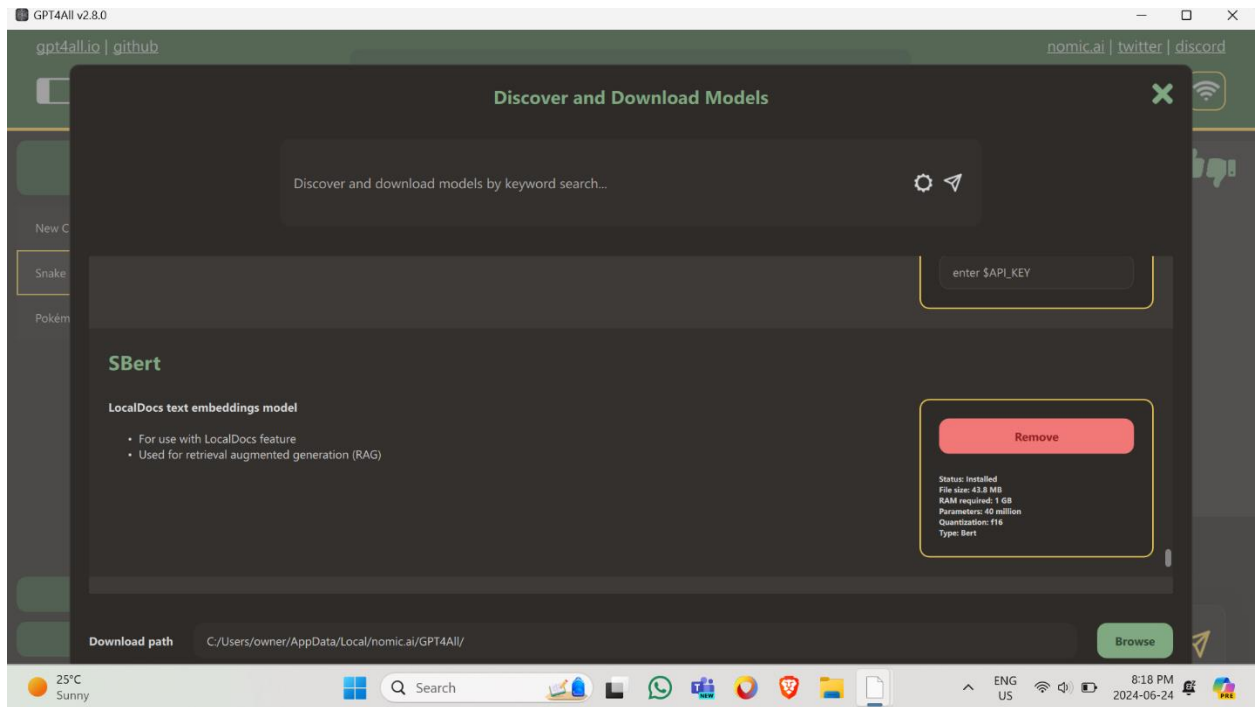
GPT4All v2.8.0

gpt4all.io | github

nomic.ai | twitter | discord

Discover and Download Models

Discover and download models by keyword search...

New C

Snake

Pokém

enter $API_KEY

SBert

LocalDocs text embeddings model

• For use with LocalDocs feature
• Used for retrieval augmented generation (RAG)

Remove

Status: Installed
File size: 43.8 MB
RAM required: 1 GB
Parameters: 40 million
Quantization: f16
Type: Bert

Download path

C:/Users/owner/AppData/Local/nomic.ai/GPT4All/

Browse

25°C
Sunny

Search

NEW

ENG
US

8:18 PM
2024-06-24

PRE